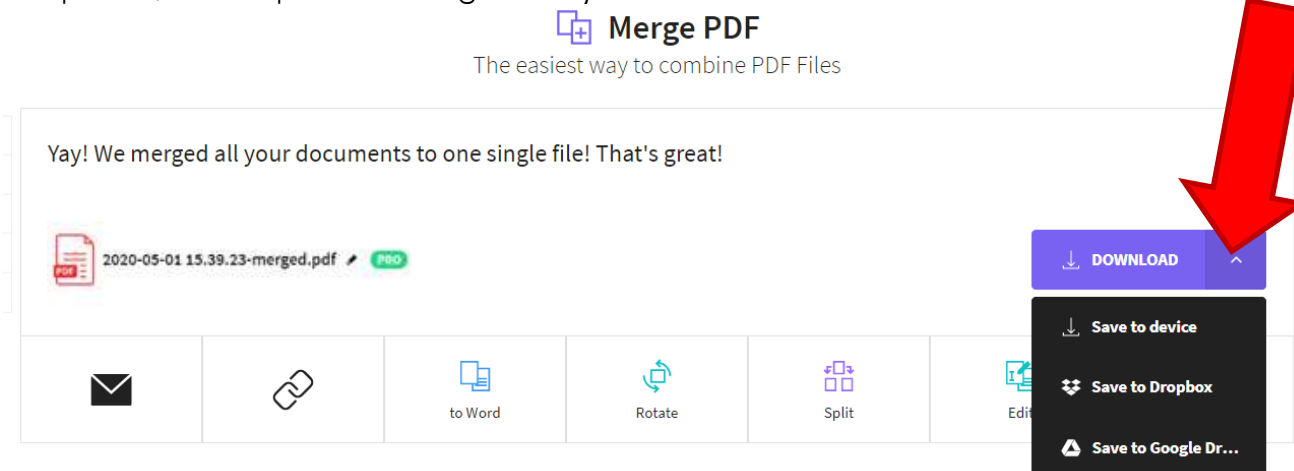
Merge PDF

The easiest way to combine PDF Files

Yay! We merged all your documents to one single file! That's great!

PDF 2020-05-01 15.39.23-merged.pdf PRO

DOWNLOAD

Save to device

Save to Dropbox

Save to Google Dr...

to Word

Rotate

Split

Edi